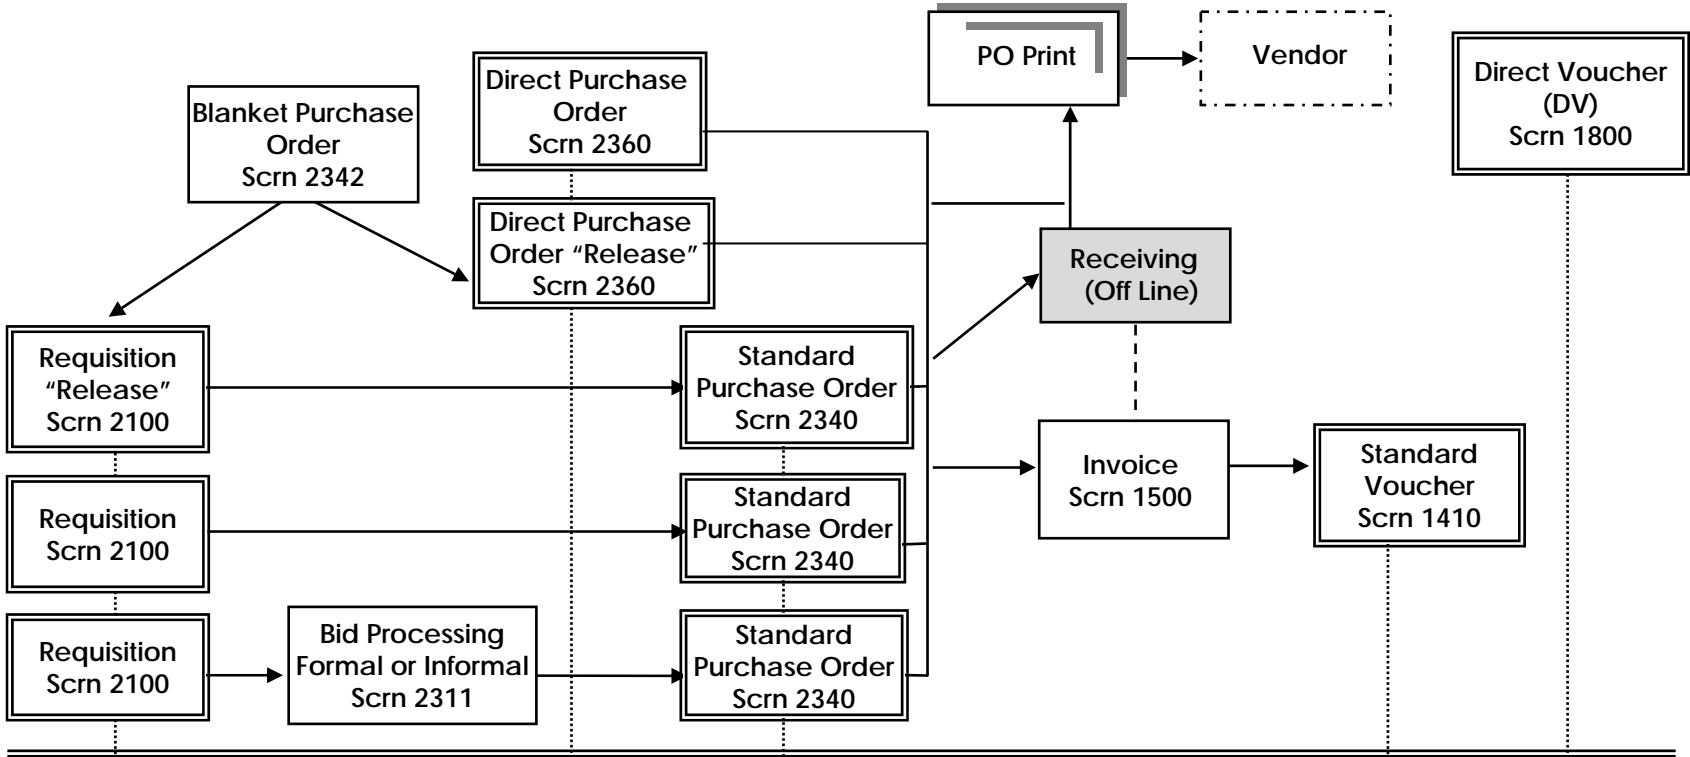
Blanket Purchase Order
Scrn 2342

Direct Purchase Order
Scrn 2360

Direct Purchase Order “Release”
Scrn 2360

PO Print

Vendor

Direct Voucher
(DV)
Scrn 1800

Receiving
(Off Line)

Requisition
“Release”
Scrn 2100

Standard Purchase Order
Scrn 2340

Invoice
Scrn 1500

Standard Voucher
Scrn 1410

Requisition
Scrn 2100

Standard Purchase Order
Scrn 2340

Requisition
Scrn 2100

Bid Processing
Formal or Informal
Scrn 2311

Standard Purchase Order
Scrn 2340